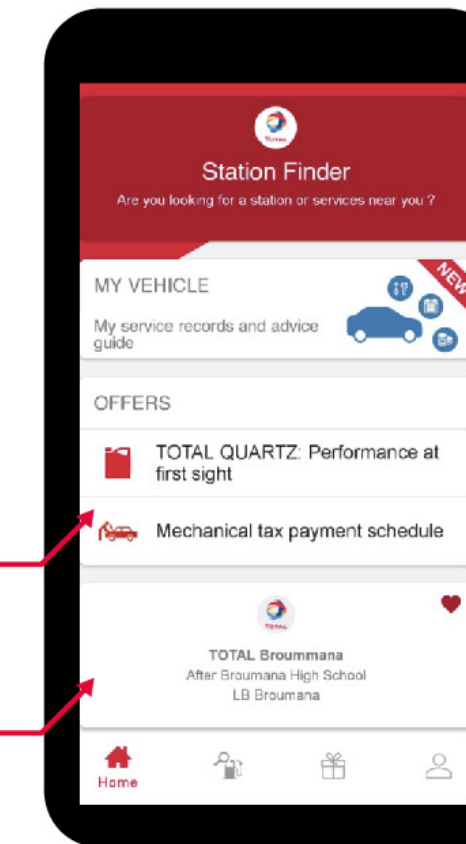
Station Finder
Are you looking for a station or services near you ?

MY VEHICLE
NEW
My service records and advice guide

OFFERS

TOTAL QUARTZ: Performance at first sight

Mechanical tax payment schedule

TOTAL Broummana
After Broumana High School
LB Broumana

Home